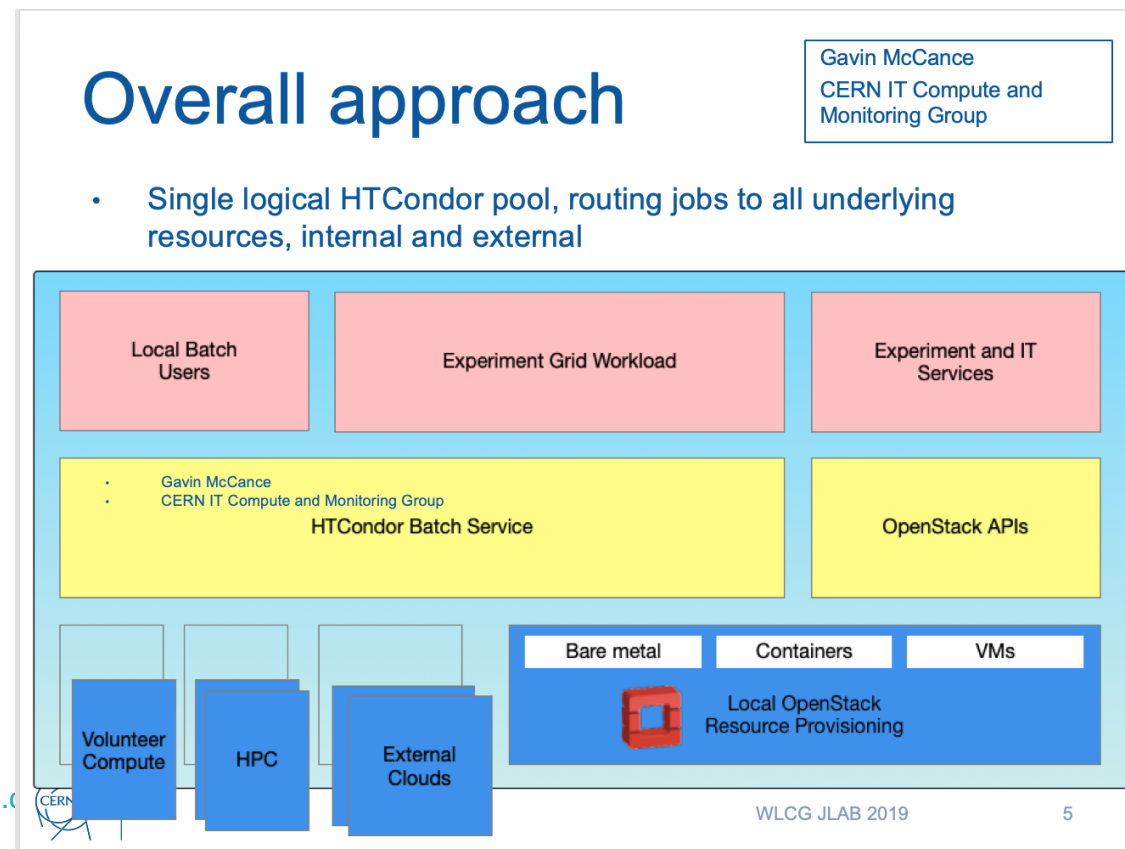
Overall approach

Gavin McCance
CERN IT Compute and Monitoring Group

• Single logical HTCondor pool, routing jobs to all underlying resources, internal and external

Local Batch Users

Experiment Grid Workload

Experiment and IT Services

• Gavin McCance
• CERN IT Compute and Monitoring Group

HTCondor Batch Service

OpenStack APIs

Bare metal

Containers

VMs

Local OpenStack Resource Provisioning

Volunteer Compute

HPC

External Clouds

CERN

WLCG JLAB 2019

5